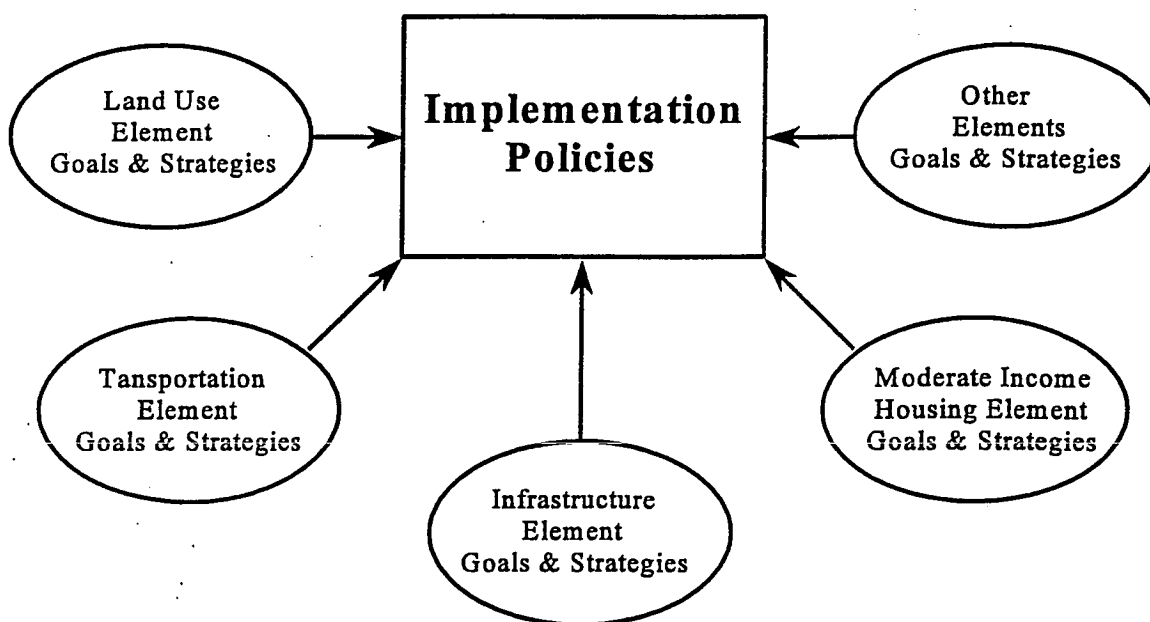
Land Use Element Goals & Strategies

Implementation Policies

Other Elements Goals & Strategies

Tansportation Element Goals & Strategies

Infrastructure Element Goals & Strategies

Moderate Income Housing Element Goals & Strategies